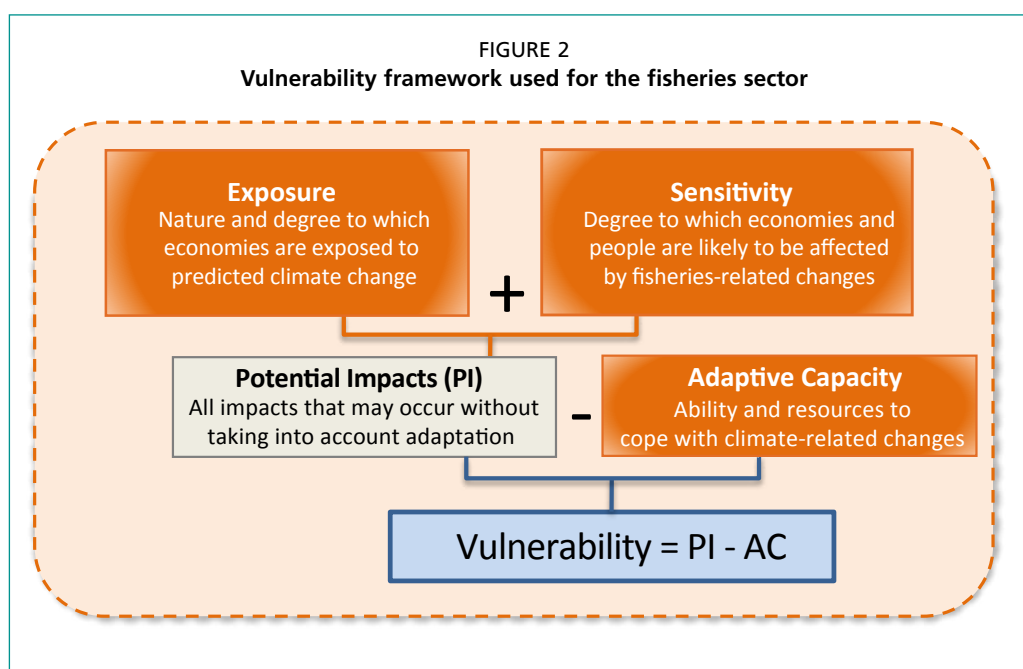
FIGURE 2
Vulnerability framework used for the fisheries sector

Exposure
Nature and degree to which economies are exposed to predicted climate change

+

Sensitivity
Degree to which economies and people are likely to be affected by fisheries-related changes

Potential Impacts (PI)
All impacts that may occur without taking into account adaptation

-

Adaptive Capacity
Ability and resources to cope with climate-related changes

Vulnerability = PI - AC